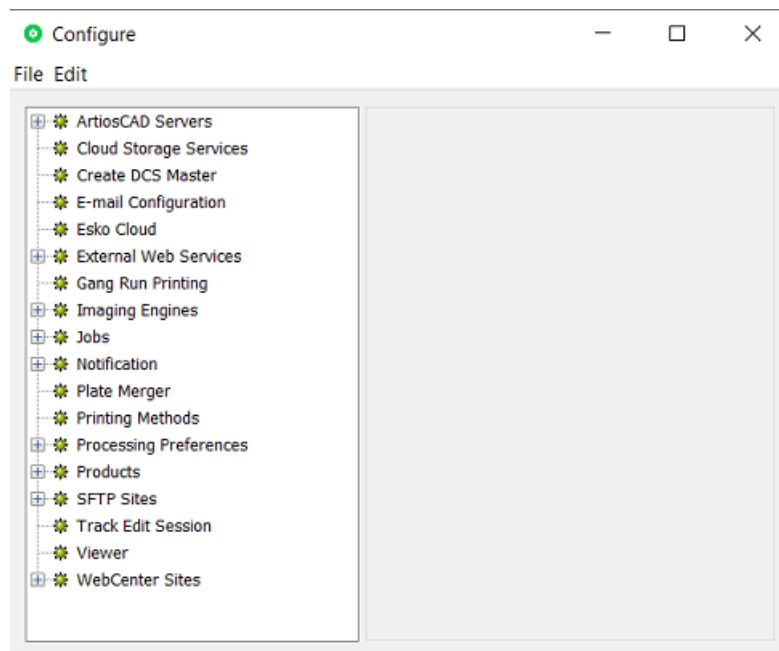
Configure

File Edit

ArtiosCAD Servers
Cloud Storage Services
Create DCS Master
E-mail Configuration
Esko Cloud
External Web Services
Gang Run Printing
Imaging Engines
Jobs
Notification
Plate Merger
Printing Methods
Processing Preferences
Products
SFTP Sites
Track Edit Session
Viewer
WebCenter Sites